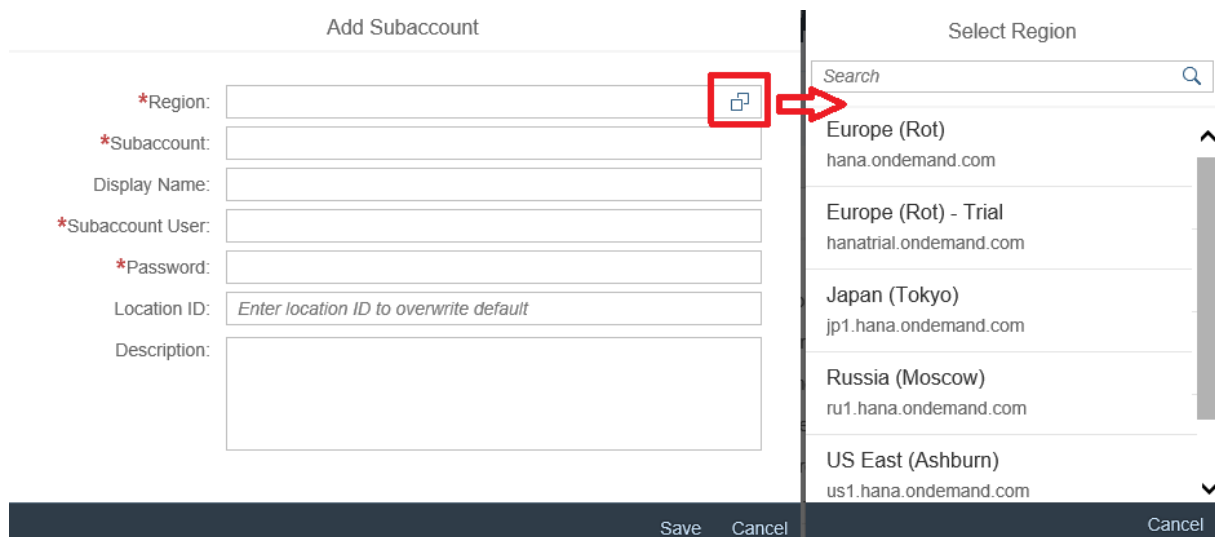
Add Subaccount

*Region:
*Subaccount:
Display Name:
*Subaccount User:
*Password:
Location ID: Enter location ID to overwrite default
Description:

Save Cancel

Select Region

Search

Europe (Rot)
hana.ondemand.com

Europe (Rot) - Trial
hanatrial.ondemand.com

Japan (Tokyo)
jp1.hana.ondemand.com

Russia (Moscow)
ru1.hana.ondemand.com

US East (Ashburn)
us1.hana.ondemand.com

Cancel